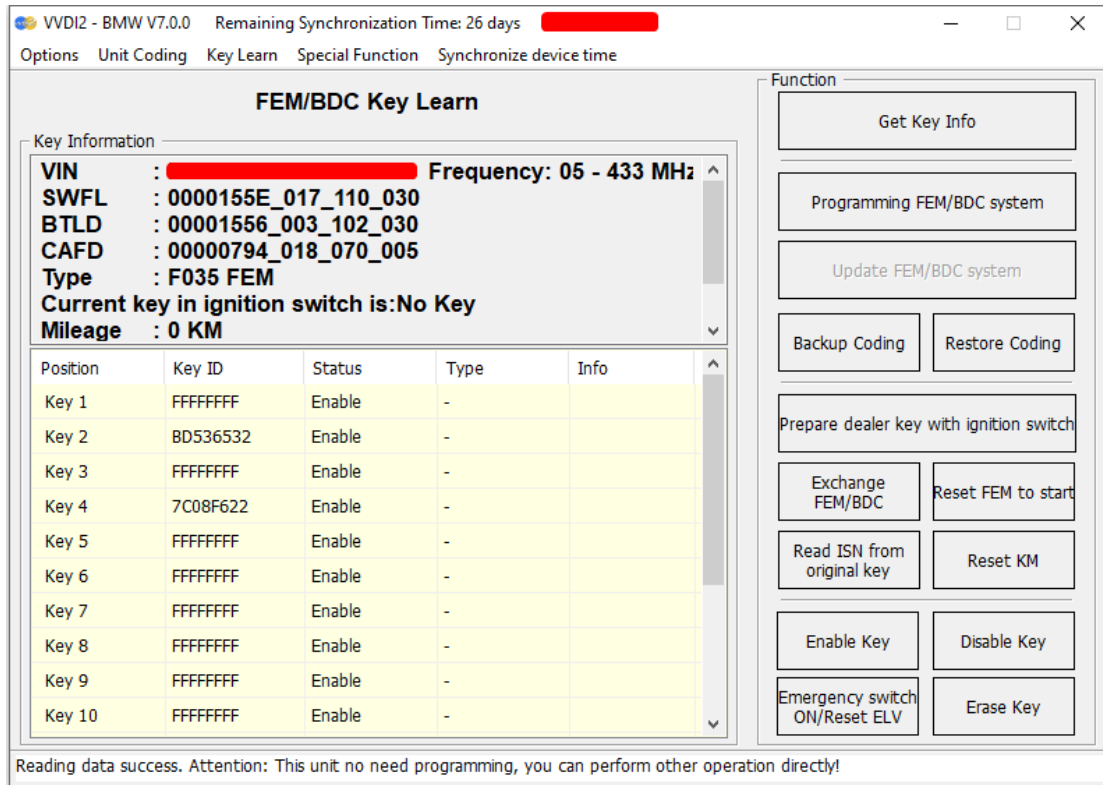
VVDI2 - BMW V7.0.0 Remaining Synchronization Time: 26 days

Options Unit Coding Key Learn Special Function Synchronize device time

FEM/BDC Key Learn

Key Information

VIN : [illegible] Frequency: 05 - 433 MHz
SWFL : 0000155E_017_110_030
BTLD : 00001556_003_102_030
CAFD : 00000794_018_070_005
Type : F035 FEM
Current key in ignition switch is:No Key
Mileage : 0 KM

| Position | Key ID | Status | Type | Info |
|---|---|---|---|---|
| Key 1 | FFFFFFFF | Enable | - | |
| Key 2 | BD536532 | Enable | - | |
| Key 3 | FFFFFFFF | Enable | - | |
| Key 4 | 7C08F622 | Enable | - | |
| Key 5 | FFFFFFFF | Enable | - | |
| Key 6 | FFFFFFFF | Enable | - | |
| Key 7 | FFFFFFFF | Enable | - | |
| Key 8 | FFFFFFFF | Enable | - | |
| Key 9 | FFFFFFFF | Enable | - | |
| Key 10 | FFFFFFFF | Enable | - | |

Function

Get Key Info

Programming FEM/BDC system

Update FEM/BDC system

Backup Coding

Restore Coding

Prepare dealer key with ignition switch

Exchange FEM/BDC

Reset FEM to start

Read ISN from original key

Reset KM

Enable Key

Disable Key

Emergency switch ON/Reset ELV

Erase Key

Reading data success. Attention: This unit no need programming, you can perform other operation directly!